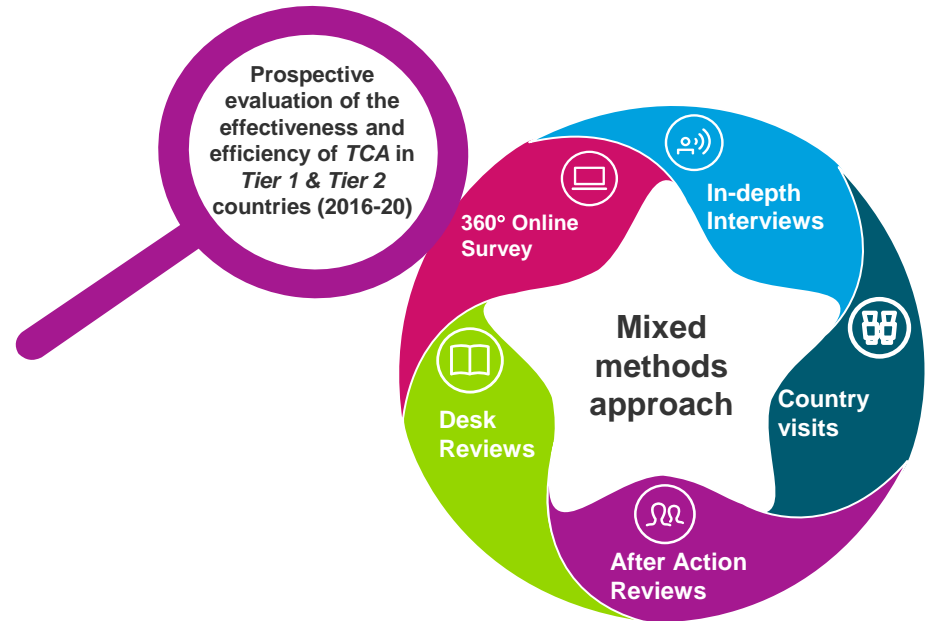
Prospective evaluation of the effectiveness and efficiency of TCA in Tier 1 & Tier 2 countries (2016-20)

In-depth Interviews

Country visits

After Action Reviews

Desk Reviews

360° Online Survey

Mixed methods approach